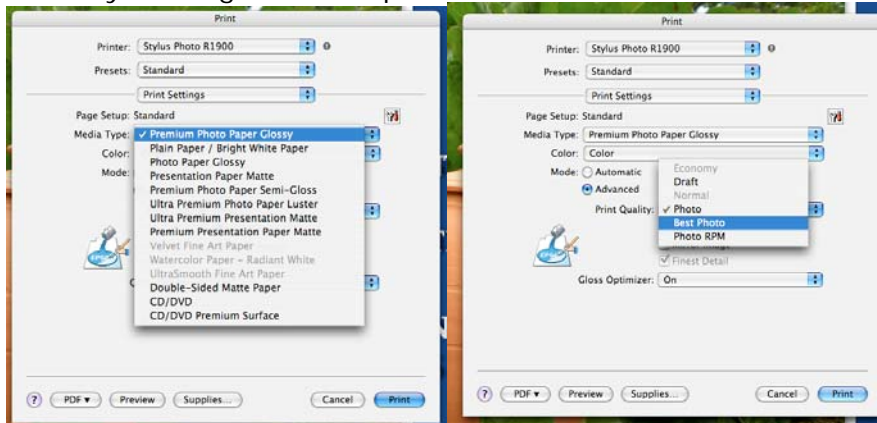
Print

Printer: Stylus Photo R1900

Presets: Standard

Print Settings

Page Setup: Standard

Media Type: ✓ Premium Photo Paper Glossy

Color:

Mode:

Plain Paper / Bright White Paper
Photo Paper Glossy
Presentation Paper Matte
Premium Photo Paper Semi-Gloss
Ultra Premium Photo Paper Luster
Ultra Premium Presentation Matte
Premium Presentation Paper Matte
Velvet Fine Art Paper
Watercolor Paper - Radiant White
UltraSmooth Fine Art Paper
Double-Sided Matte Paper
CD/DVD
CD/DVD Premium Surface

? PDF ▾ Preview Supplies... Cancel Print

Print

Printer: Stylus Photo R1900

Presets: Standard

Print Settings

Page Setup: Standard

Media Type: Premium Photo Paper Glossy

Color: Color

Mode: Automatic

Advanced

Print Quality:

Economy
Draft
Normal
✓ Photo
Best Photo
Photo RPM

Finest Detail

Gloss Optimizer: On

? PDF ▾ Preview Supplies... Cancel Print